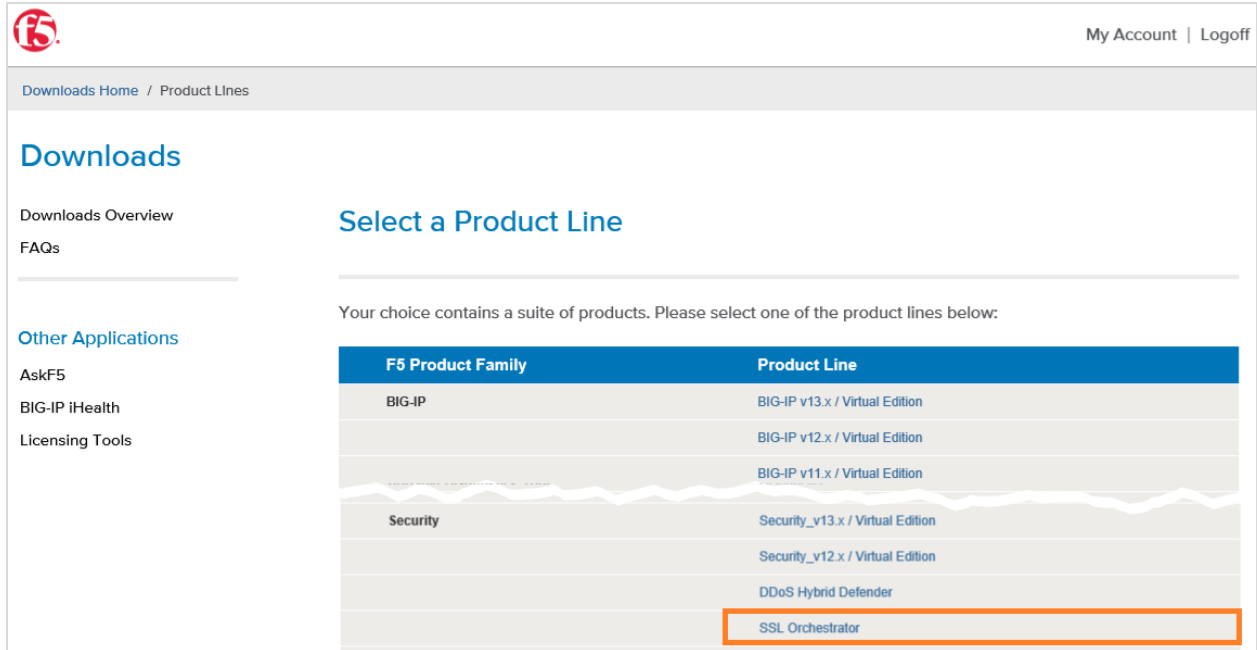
f5

My Account | Logoff

Downloads Home / Product Lines

Downloads

Downloads Overview
FAQs

Other Applications
AskF5
BIG-IP iHealth
Licensing Tools

Select a Product Line

Your choice contains a suite of products. Please select one of the product lines below:

| F5 Product Family | Product Line |
|---|---|
| BIG-IP | BIG-IP v13.x / Virtual Edition |
| | BIG-IP v12.x / Virtual Edition |
| | BIG-IP v11.x / Virtual Edition |
| Security | Security_v13.x / Virtual Edition |
| | Security_v12.x / Virtual Edition |
| | DDoS Hybrid Defender |
| | SSL Orchestrator |